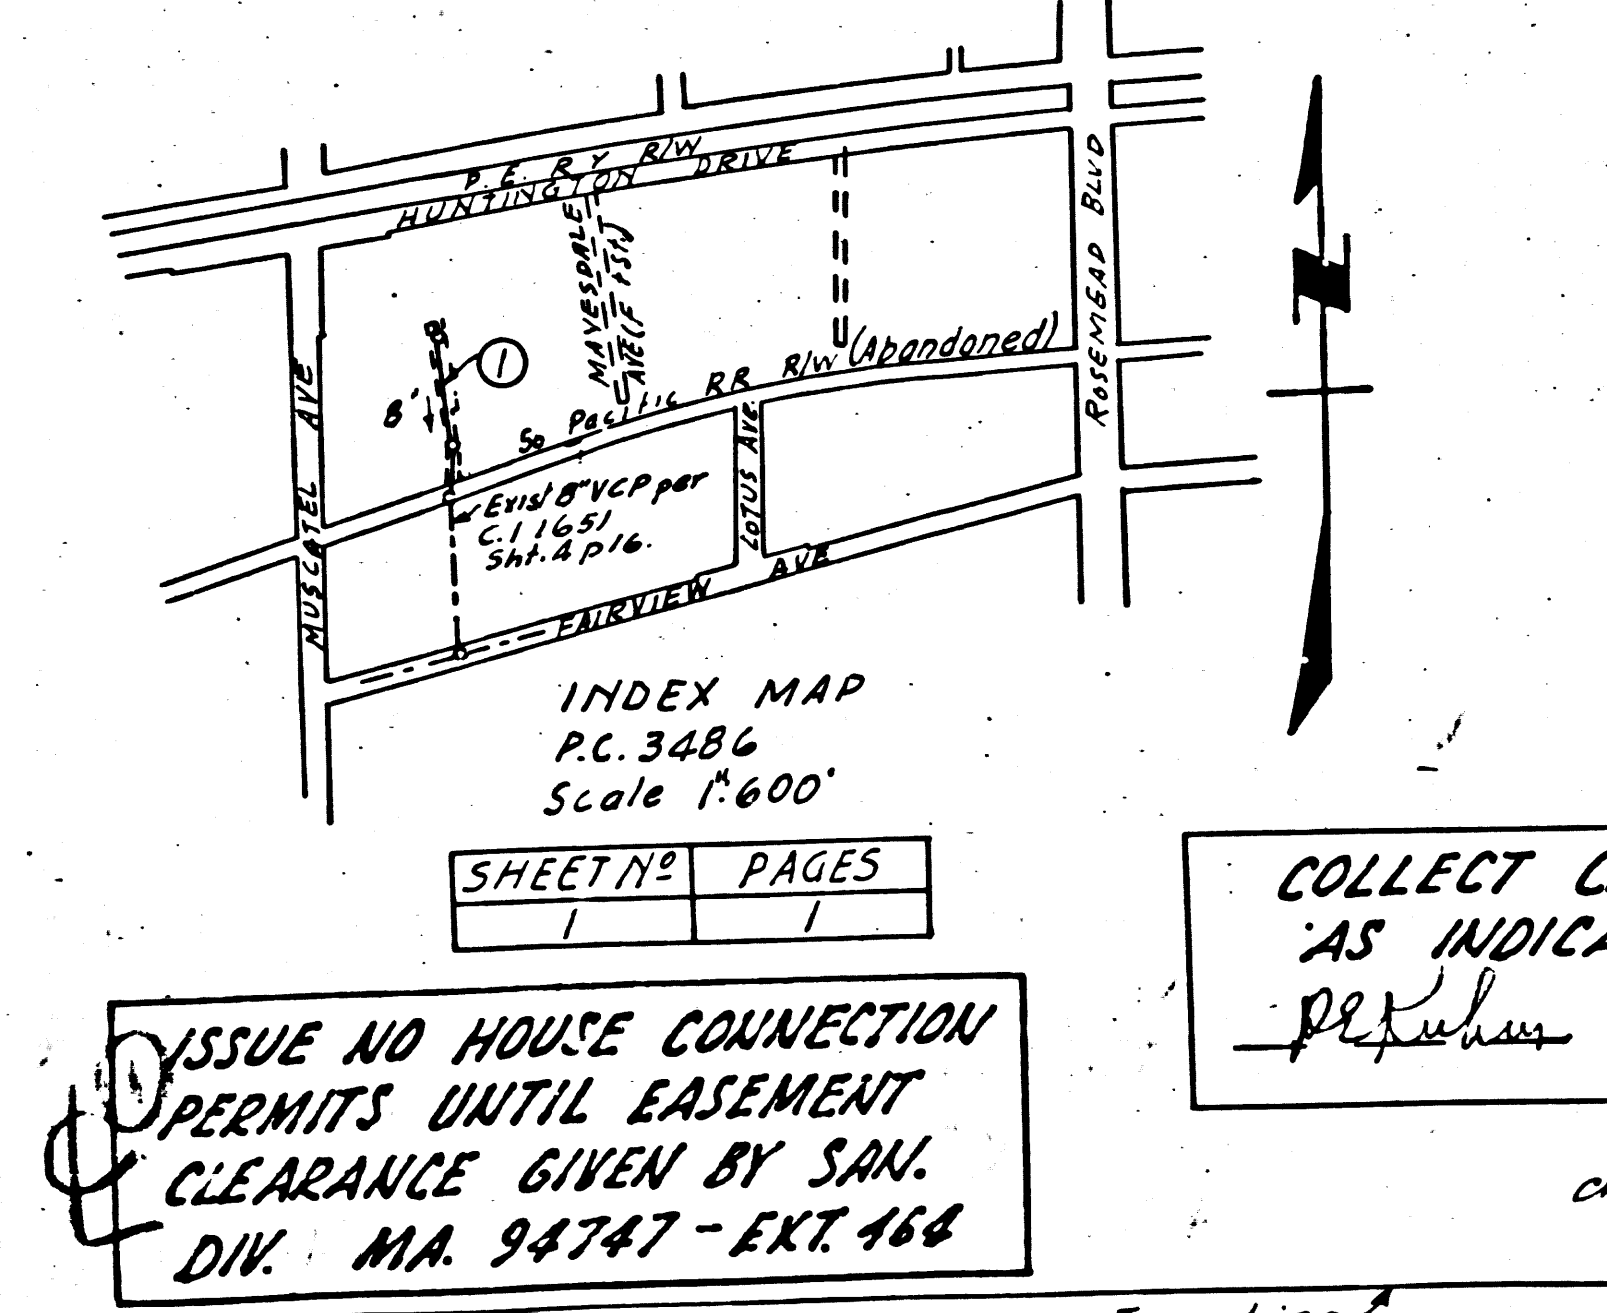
P.E. RY R/W
HUNTINGTON DRIVE
MAYESDALE AVE (F St.)
ROSEMEAD BLVD
(1)
8"
So Pacific RR R/W (Abandoned)
MUSCATEL AVE
LOTUS AVE
Exist 8" VCP per C.I 1651 Sht. 4 p16.
FAIRVIEW AVE

INDEX MAP
P.C. 3486
Scale 1"=600'

| SHEET Nº | PAGES |
|---|---|
| 1 | 1 |

COLLECT C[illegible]
AS INDICA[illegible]
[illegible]

ISSUE NO HOUSE CONNECTION PERMITS UNTIL EASEMENT CLEARANCE GIVEN BY SAN. DIV. MA. 94747 - EXT. 164

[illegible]